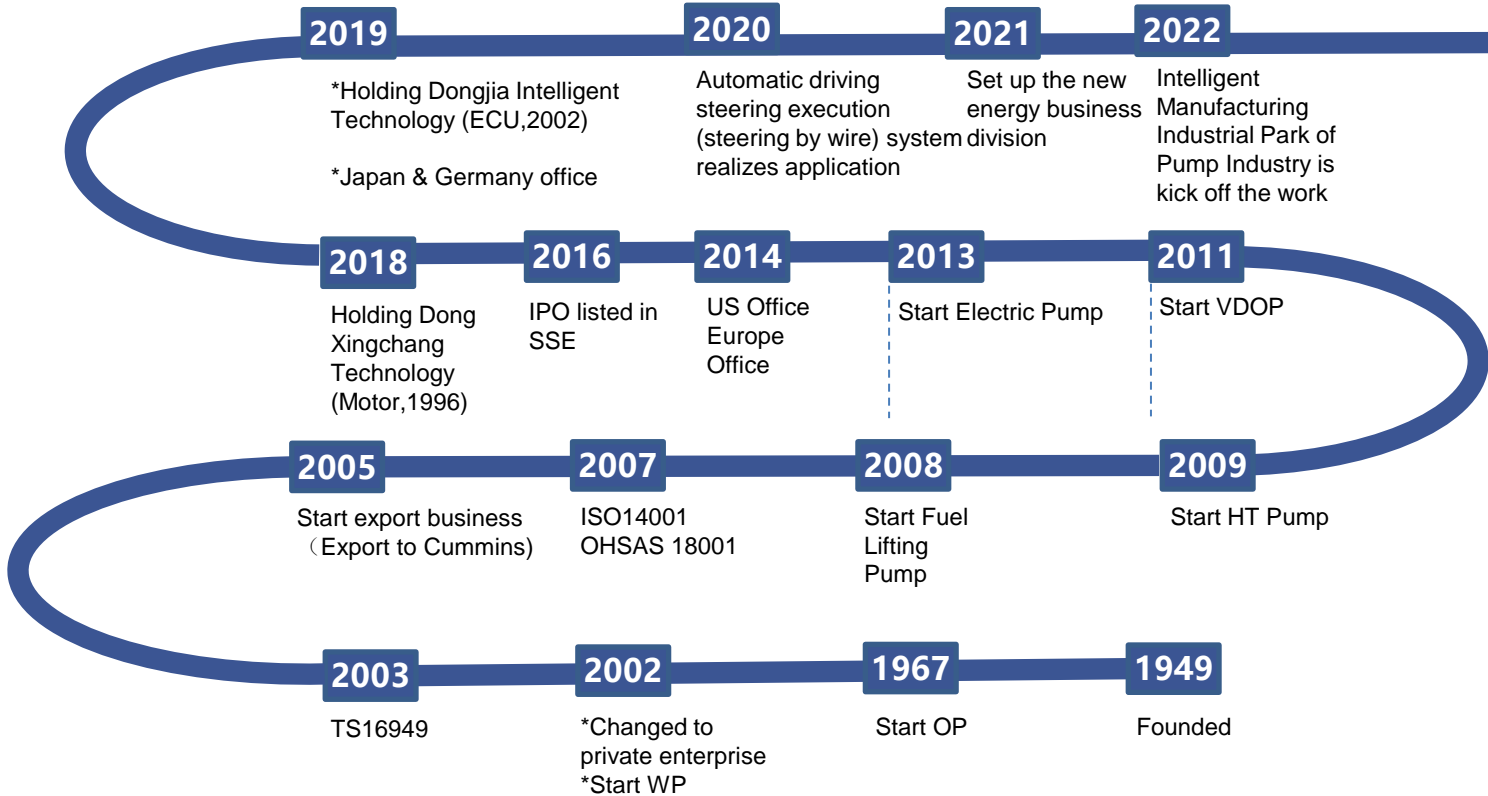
2019

*Holding Dongjia Intelligent Technology (ECU,2002)

*Japan & Germany office

2020

Automatic driving steering execution (steering by wire) system realizes application

2021

Set up the new energy business division

2022

Intelligent Manufacturing Industrial Park of Pump Industry is kick off the work

2018

Holding Dong Xingchang Technology (Motor,1996)

2016

IPO listed in SSE

2014

US Office Europe Office

2013

Start Electric Pump

2011

Start VDOP

2005

Start export business （Export to Cummins)

2007

ISO14001 OHSAS 18001

2008

Start Fuel Lifting Pump

2009

Start HT Pump

2003

TS16949

2002

*Changed to private enterprise
*Start WP

1967

Start OP

1949

Founded